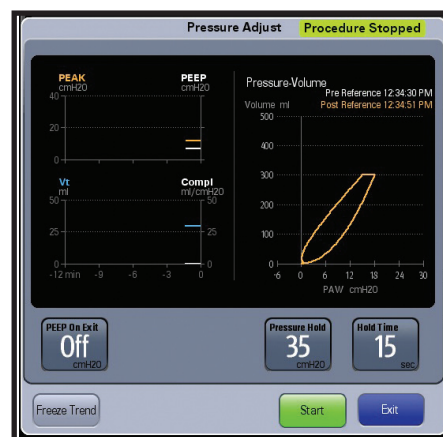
Pressure Adjust Procedure Stopped

PEAK
cmH20
40
20
0

PEEP
cmH20
20
10
0

Vt
ml
50
25
0

Compl
ml/cmH20
50
25
0

-12 min -9 -6 -3 0

Pressure-Volume
Volume ml
Pre Reference 12:34:30 PM
Post Reference 12:34:51 PM
500
400
300
200
100
0
-6 0 6 12 18 24 30
PAW cmH20

PEEP On Exit
Off
cmH20

Pressure Hold
35
cmH20

Hold Time
15
sec

Freeze Trend

Start

Exit